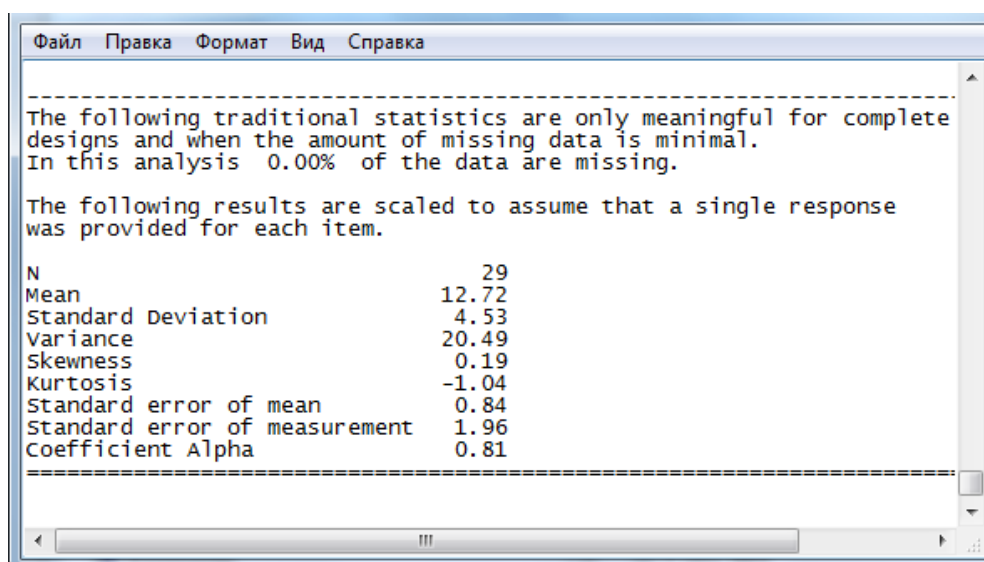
Файл Правка Формат Вид Справка

-----------------------------------------------------------------
The following traditional statistics are only meaningful for complete designs and when the amount of missing data is minimal.
In this analysis 0.00% of the data are missing.

The following results are scaled to assume that a single response was provided for each item.

| | |
|---|---|
| N | 29 |
| Mean | 12.72 |
| Standard Deviation | 4.53 |
| Variance | 20.49 |
| Skewness | 0.19 |
| Kurtosis | -1.04 |
| Standard error of mean | 0.84 |
| Standard error of measurement | 1.96 |
| Coefficient Alpha | 0.81 |

=================================================================